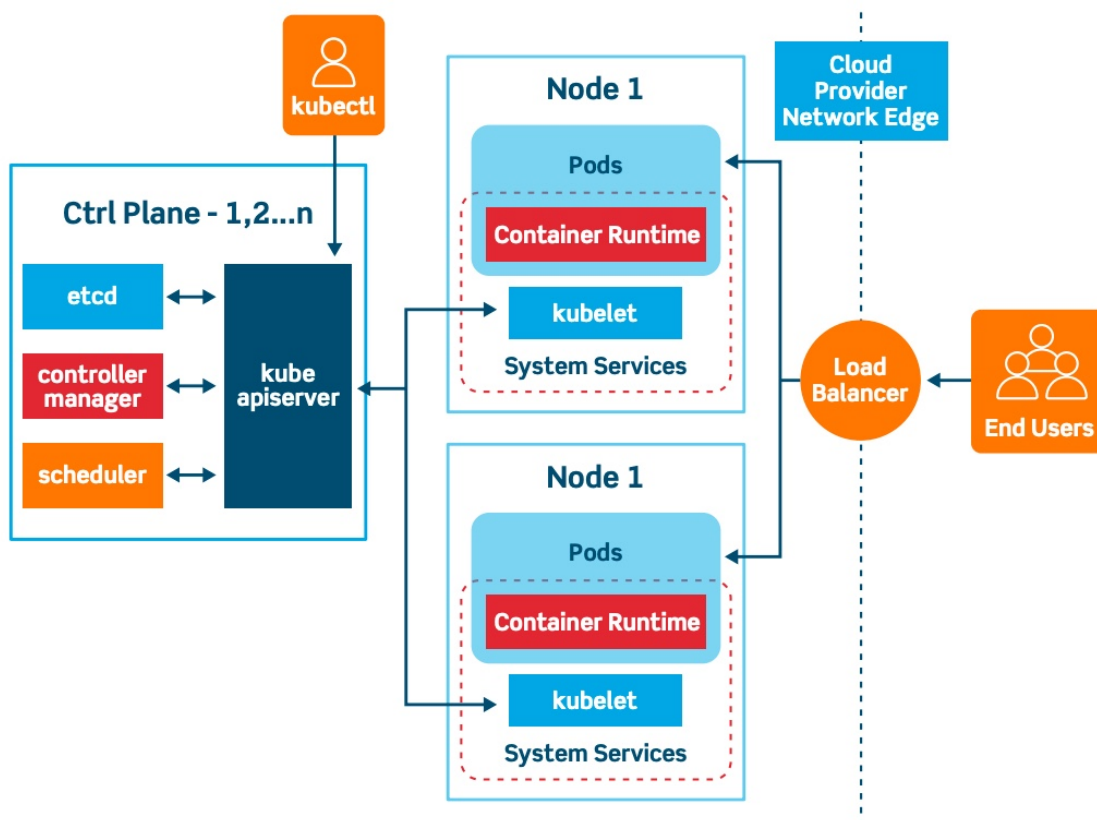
kubectl

Ctrl Plane - 1,2...n

etcd

controller manager

scheduler

kube apiserver

Node 1

Pods

Container Runtime

kubelet

System Services

Node 1

Pods

Container Runtime

kubelet

System Services

Cloud Provider Network Edge

Load Balancer

End Users